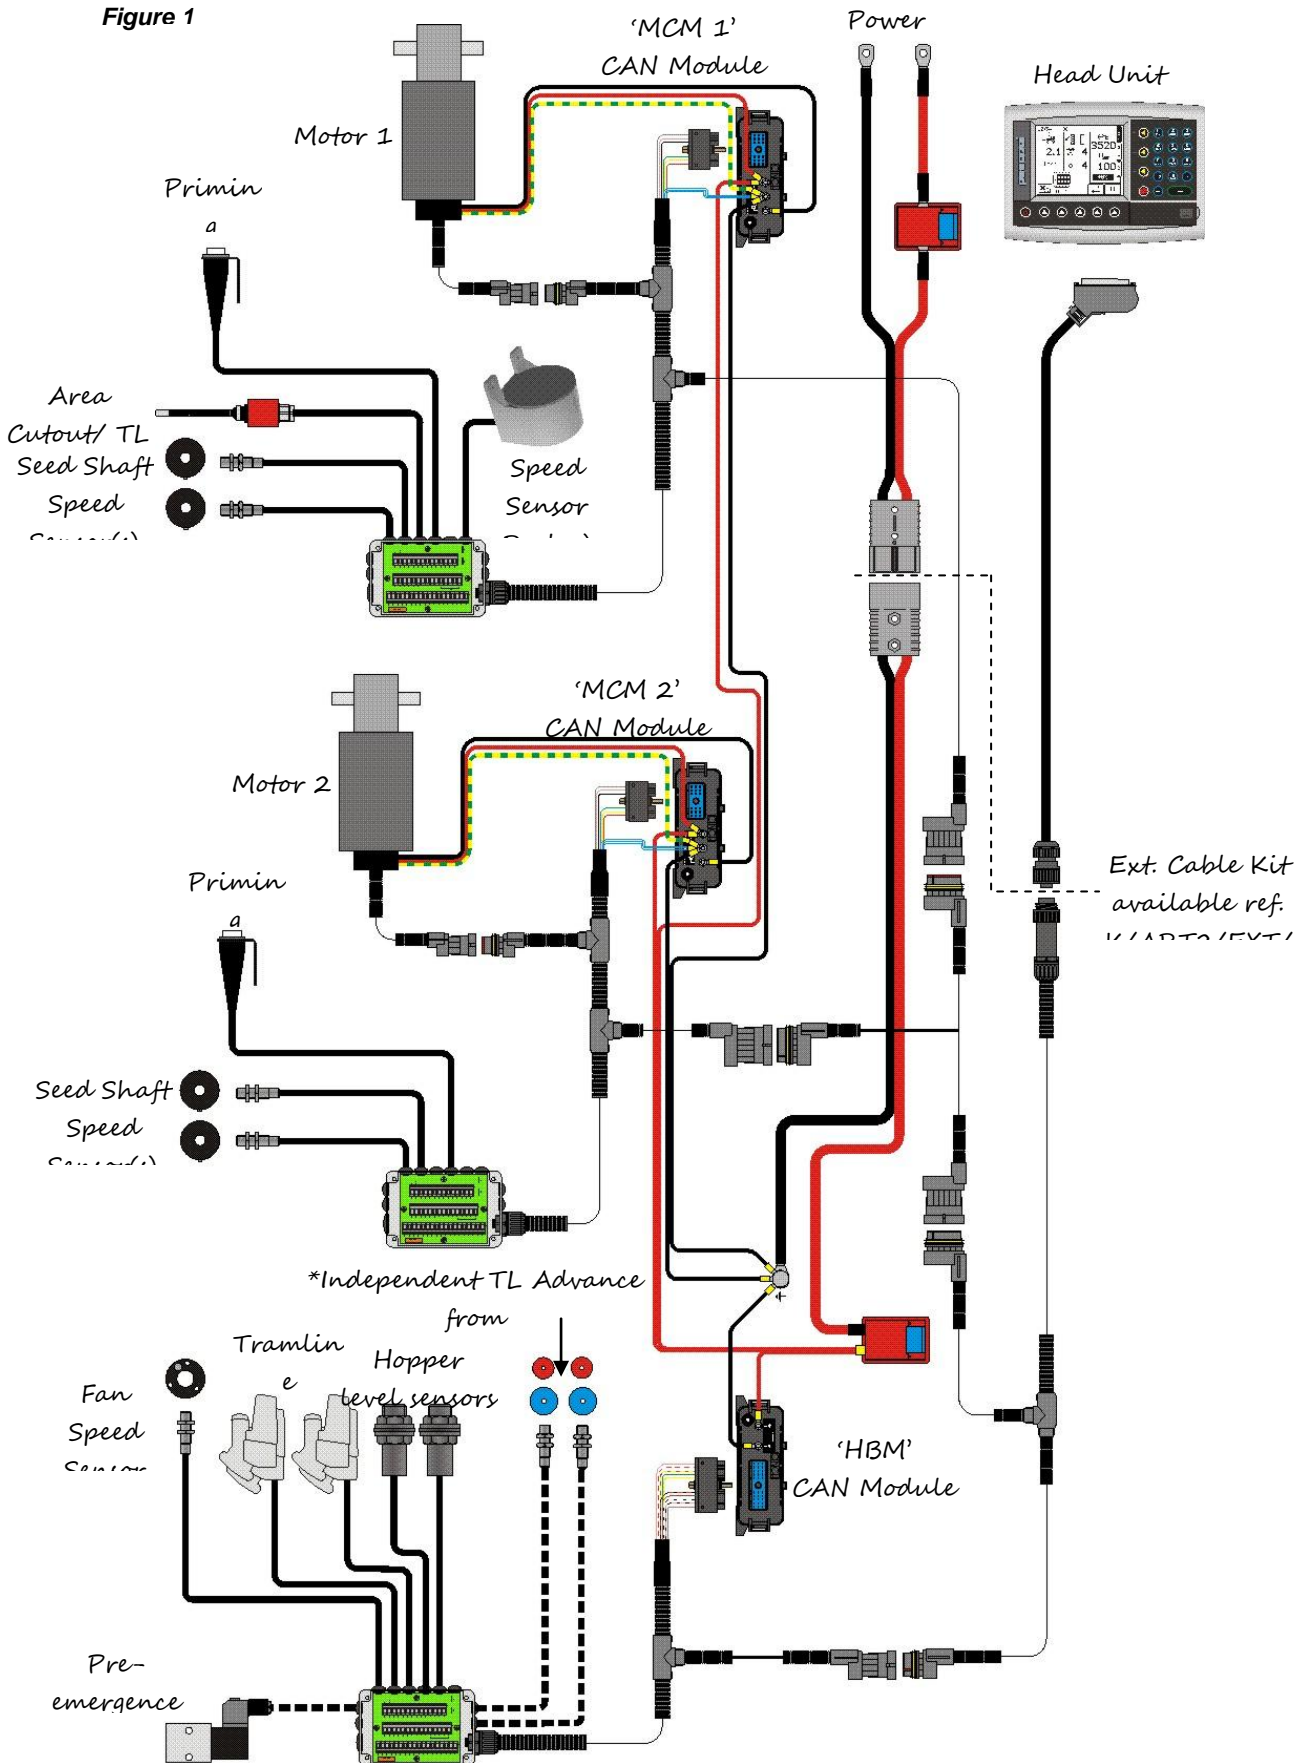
Figure 1

'MCM 1' CAN Module

Power

Head Unit

Motor 1

Primin
g

Area Cutout/ TL

Seed Shaft Speed
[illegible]

Speed Sensor
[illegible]

'MCM 2' CAN Module

Motor 2

Primin
g

Ext. Cable Kit available ref.
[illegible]

Seed Shaft Speed
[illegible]

*Independent TL Advance from

Tramlin
e

Hopper level sensors

Fan Speed
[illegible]

'HBM' CAN Module

Pre-emergence